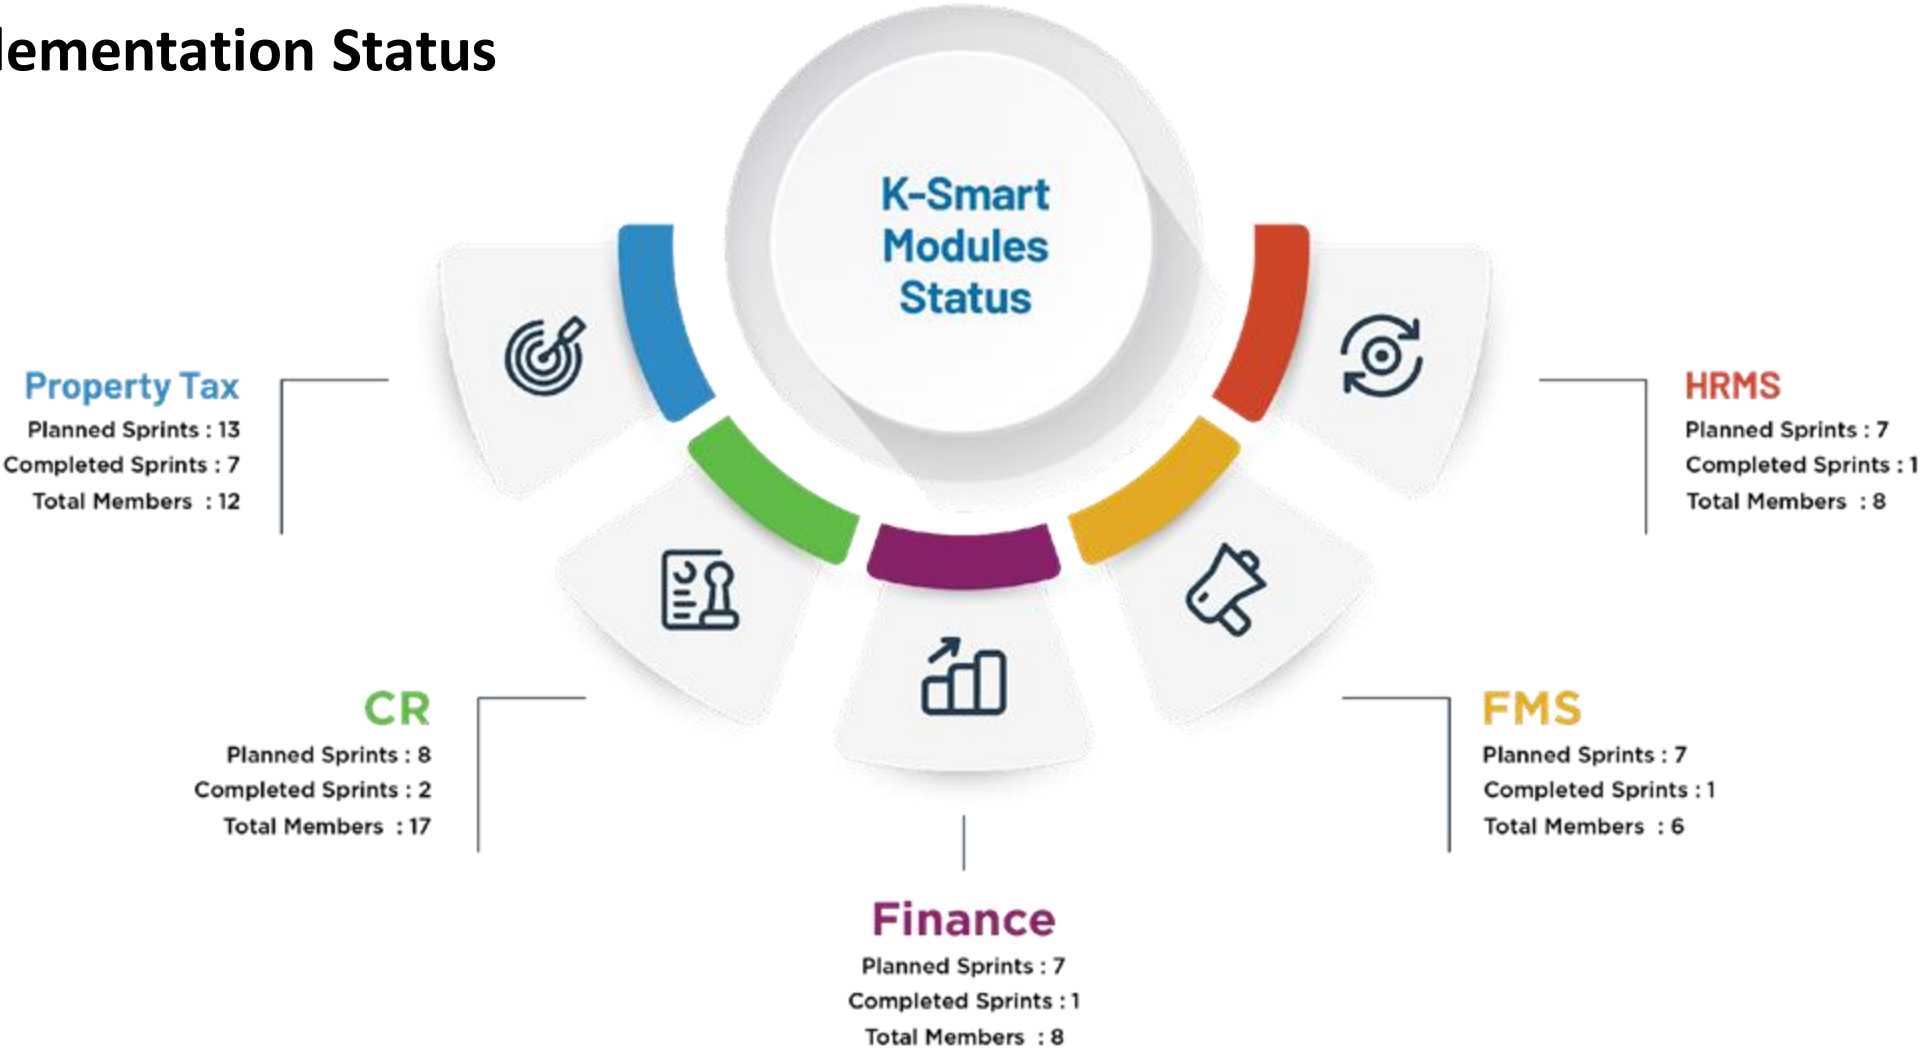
lementation Status

K-Smart Modules Status

Property Tax
Planned Sprints : 13
Completed Sprints : 7
Total Members : 12

HRMS
Planned Sprints : 7
Completed Sprints : 1
Total Members : 8

CR
Planned Sprints : 8
Completed Sprints : 2
Total Members : 17

FMS
Planned Sprints : 7
Completed Sprints : 1
Total Members : 6

Finance
Planned Sprints : 7
Completed Sprints : 1
Total Members : 8